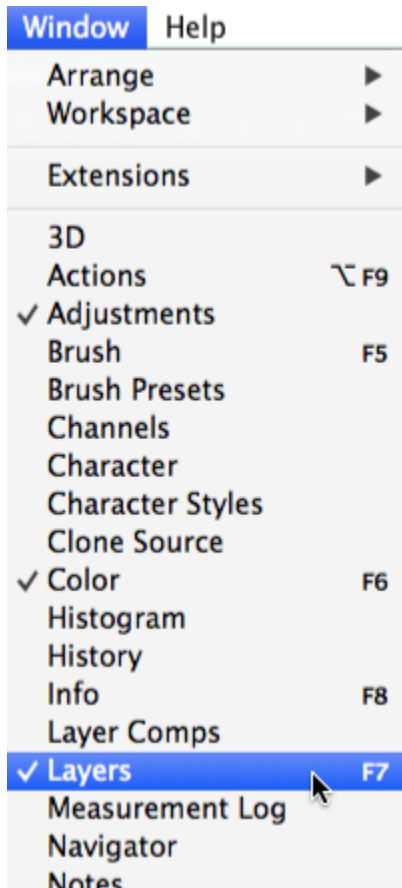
Window Help

Arrange ▶
Workspace ▶

Extensions ▶

3D
Actions ⌥F9
✓ Adjustments
Brush F5
Brush Presets
Channels
Character
Character Styles
Clone Source
✓ Color F6
Histogram
History
Info F8
Layer Comps
✓ Layers F7
Measurement Log
Navigator
Notes